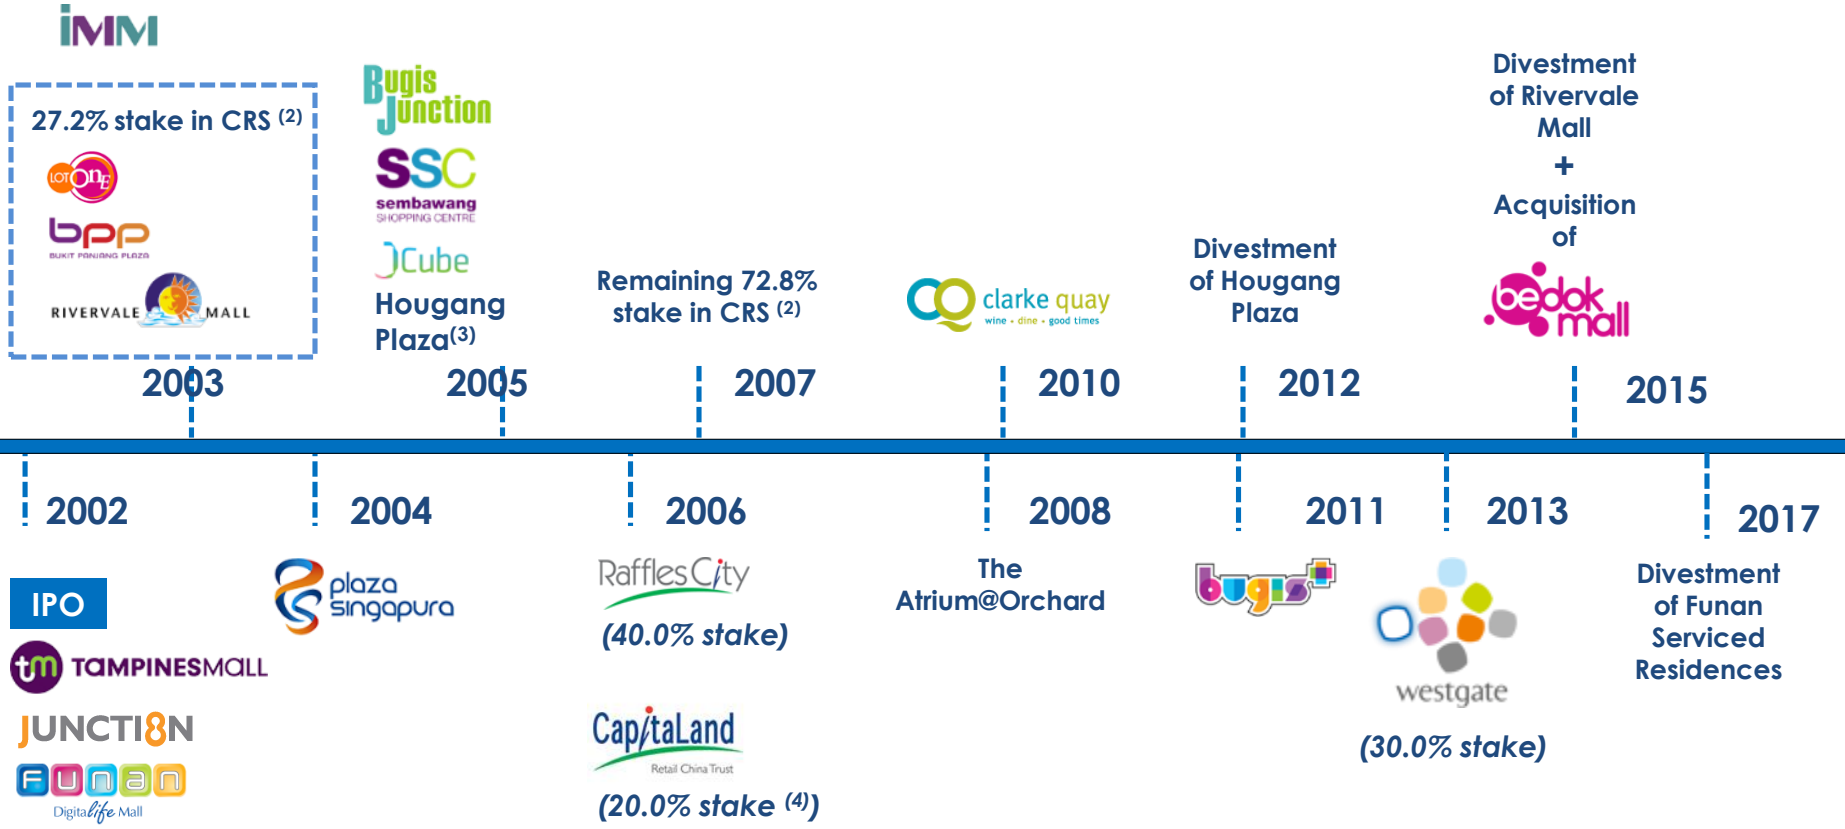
iMM

27.2% stake in CRS $^{(2)}$
LOT ONE
bpp
BUKIT PANJANG PLAZA
RIVERVALE MALL

Bugis Junction
SSC
sembawang
SHOPPING CENTRE
JCube
Hougang Plaza$^{(3)}$

Remaining 72.8% stake in CRS $^{(2)}$

clarke quay
wine • dine • good times

Divestment of Hougang Plaza

Divestment of Rivervale Mall
+
Acquisition of
bedok mall

2003
2005
2007
2010
2012
2015

2002
2004
2006
2008
2011
2013
2017

IPO
tm TAMPINESMALL
JUNCTION 8
FUNAN
Digitalife Mall

plaza singapura

Raffles City
(40.0% stake)

CapitaLand
Retail China Trust
(20.0% stake $^{(4)}$)

The Atrium@Orchard

bugis+

westgate
(30.0% stake)

Divestment of Funan Serviced Residences